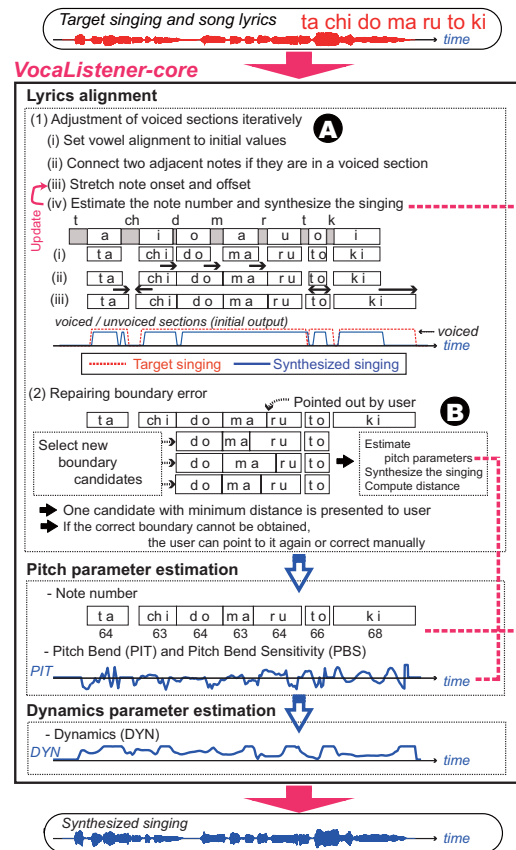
Target singing and song lyrics ta chi do ma ru to ki

time

VocaListener-core

Lyrics alignment

(1) Adjustment of voiced sections iteratively

A

(i) Set vowel alignment to initial values

(ii) Connect two adjacent notes if they are in a voiced section

Update

(iii) Stretch note onset and offset

(iv) Estimate the note number and synthesize the singing

t ch d m r t k

a i o a u o i

(i) ta chi do ma ru to ki

(ii) ta chi do ma ru to ki

(iii) ta chi do ma ru to ki

voiced / unvoiced sections (initial output)

voiced

time

Target singing Synthesized singing

(2) Repairing boundary error

Pointed out by user

B

ta chi do ma ru to ki

Select new boundary candidates

do ma ru to

do ma ru to

do ma ru to

Estimate pitch parameters
Synthesize the singing
Compute distance

One candidate with minimum distance is presented to user

If the correct boundary cannot be obtained, the user can point to it again or correct manually

Pitch parameter estimation

- Note number

ta chi do ma ru to ki

64 63 64 63 64 66 68

- Pitch Bend (PIT) and Pitch Bend Sensitivity (PBS)

PIT

time

Dynamics parameter estimation

- Dynamics (DYN)

DYN

time

Synthesized singing

time